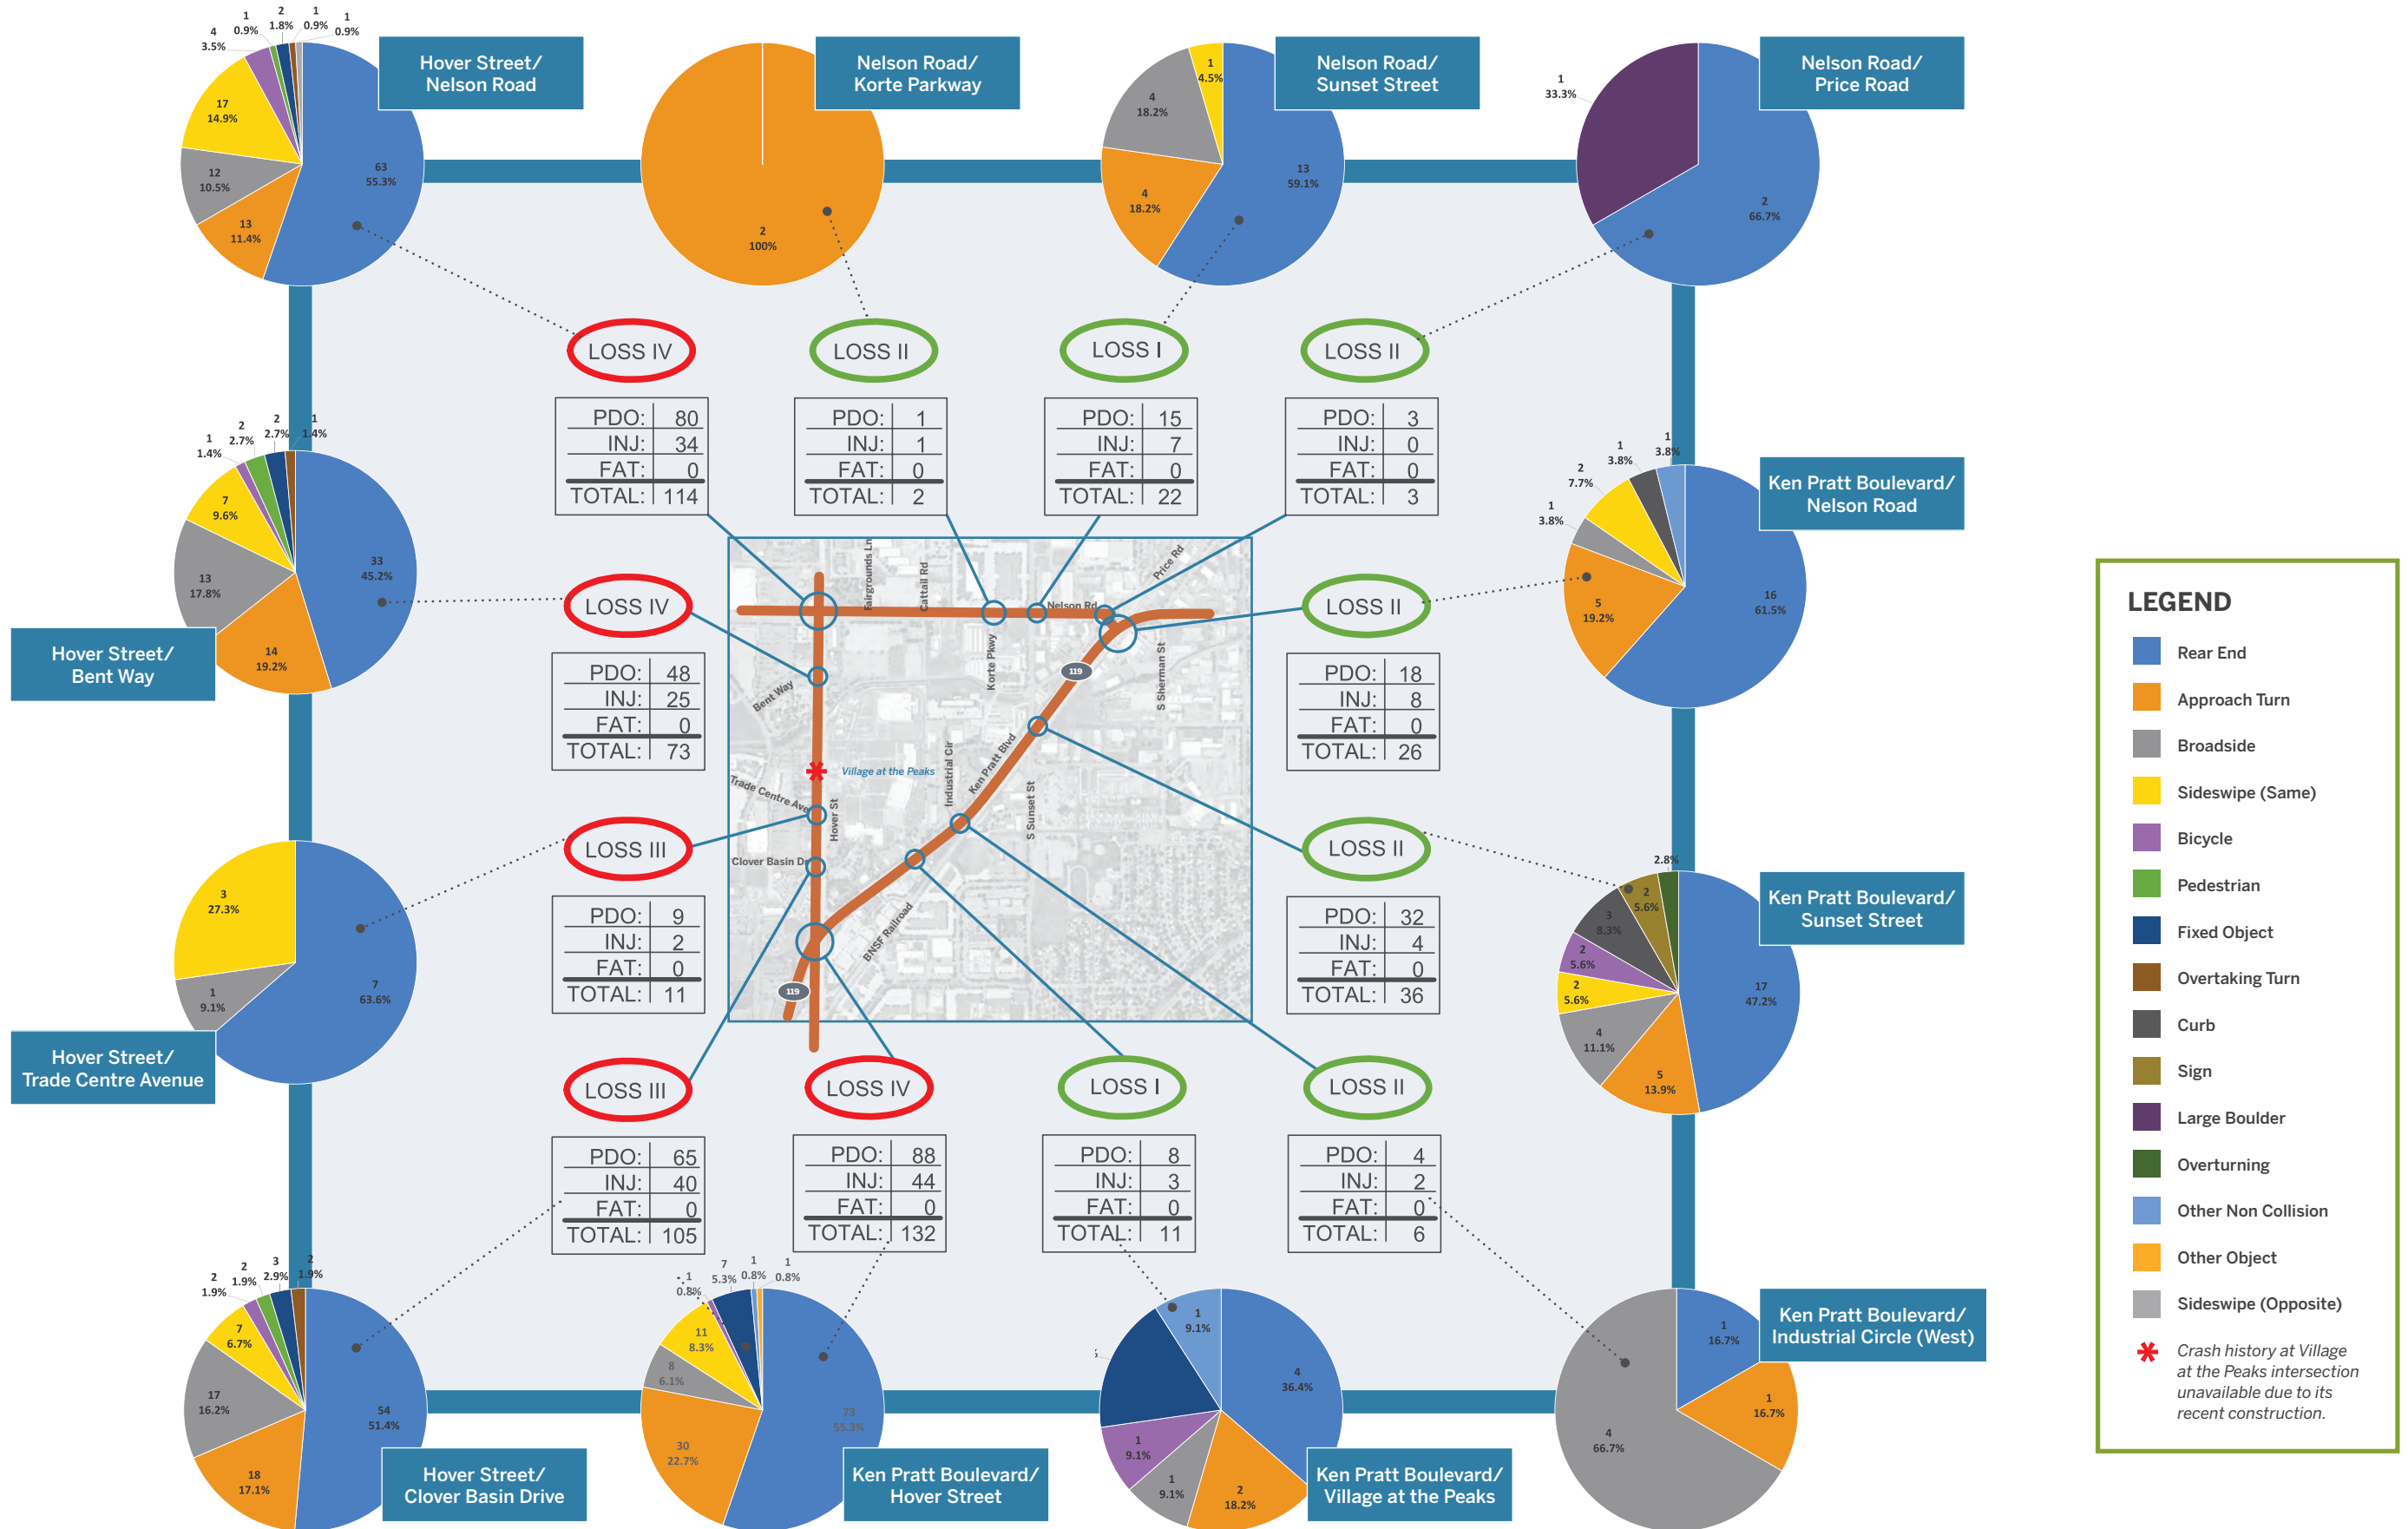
Hover Street/ Nelson Road

4 3.5%, 1 0.9%, 2 1.8%, 1 0.9%, 1 0.9%, 17 14.9%, 12 10.5%, 13 11.4%, 63 55.3%

Nelson Road/ Korte Parkway

2 100%

Nelson Road/ Sunset Street

1 4.5%, 4 18.2%, 4 18.2%, 13 59.1%

Nelson Road/ Price Road

1 33.3%, 2 66.7%

LOSS IV

| PDO: | 80 |
|---|---|
| INJ: | 34 |
| FAT: | 0 |
| TOTAL: | 114 |

LOSS II

| PDO: | 1 |
|---|---|
| INJ: | 1 |
| FAT: | 0 |
| TOTAL: | 2 |

LOSS I

| PDO: | 15 |
|---|---|
| INJ: | 7 |
| FAT: | 0 |
| TOTAL: | 22 |

LOSS II

| PDO: | 3 |
|---|---|
| INJ: | 0 |
| FAT: | 0 |
| TOTAL: | 3 |

1 1.4%, 2 2.7%, 2 2.7%, 1 1.4%, 7 9.6%, 13 17.8%, 14 19.2%, 33 45.2%

Hover Street/ Bent Way

LOSS IV

| PDO: | 48 |
|---|---|
| INJ: | 25 |
| FAT: | 0 |
| TOTAL: | 73 |

Ken Pratt Boulevard/ Nelson Road

1 3.8%, 2 7.7%, 1 3.8%, 1 3.8%, 5 19.2%, 16 61.5%

LOSS II

| PDO: | 18 |
|---|---|
| INJ: | 8 |
| FAT: | 0 |
| TOTAL: | 26 |

Fairgrounds Ln, Cattail Rd, Nelson Rd, Price Rd, Korte Pkwy, 119, S Sherman St, Bent Way, Industrial Cir, Ken Pratt Blvd, Village at the Peaks, Trade Centre Ave, Hover St, S Sunset St, Clover Basin Dr, BNSF Railroad, 119

3 27.3%, 1 9.1%, 7 63.6%

Hover Street/ Trade Centre Avenue

LOSS III

| PDO: | 9 |
|---|---|
| INJ: | 2 |
| FAT: | 0 |
| TOTAL: | 11 |

LOSS II

| PDO: | 32 |
|---|---|
| INJ: | 4 |
| FAT: | 0 |
| TOTAL: | 36 |

Ken Pratt Boulevard/ Sunset Street

2.8%, 2 5.6%, 3 8.3%, 2 5.6%, 2 5.6%, 4 11.1%, 5 13.9%, 17 47.2%

LOSS III

| PDO: | 65 |
|---|---|
| INJ: | 40 |
| FAT: | 0 |
| TOTAL: | 105 |

LOSS IV

| PDO: | 88 |
|---|---|
| INJ: | 44 |
| FAT: | 0 |
| TOTAL: | 132 |

LOSS I

| PDO: | 8 |
|---|---|
| INJ: | 3 |
| FAT: | 0 |
| TOTAL: | 11 |

LOSS II

| PDO: | 4 |
|---|---|
| INJ: | 2 |
| FAT: | 0 |
| TOTAL: | 6 |

2 1.9%, 2 1.9%, 3 2.9%, 2 1.9%, 7 6.7%, 17 16.2%, 18 17.1%, 54 51.4%

Hover Street/ Clover Basin Drive

1 0.8%, 7 5.3%, 1 0.8%, 1 0.8%, 11 8.3%, 8 6.1%, 30 22.7%, 73 55.3%

Ken Pratt Boulevard/ Hover Street

1 9.1%, 4 36.4%, 1 9.1%, 1 9.1%, 2 18.2%

Ken Pratt Boulevard/ Village at the Peaks

Ken Pratt Boulevard/ Industrial Circle (West)

1 16.7%, 1 16.7%, 4 66.7%

LEGEND
Rear End
Approach Turn
Broadside
Sideswipe (Same)
Bicycle
Pedestrian
Fixed Object
Overtaking Turn
Curb
Sign
Large Boulder
Overturning
Other Non Collision
Other Object
Sideswipe (Opposite)
Crash history at Village at the Peaks intersection unavailable due to its recent construction.